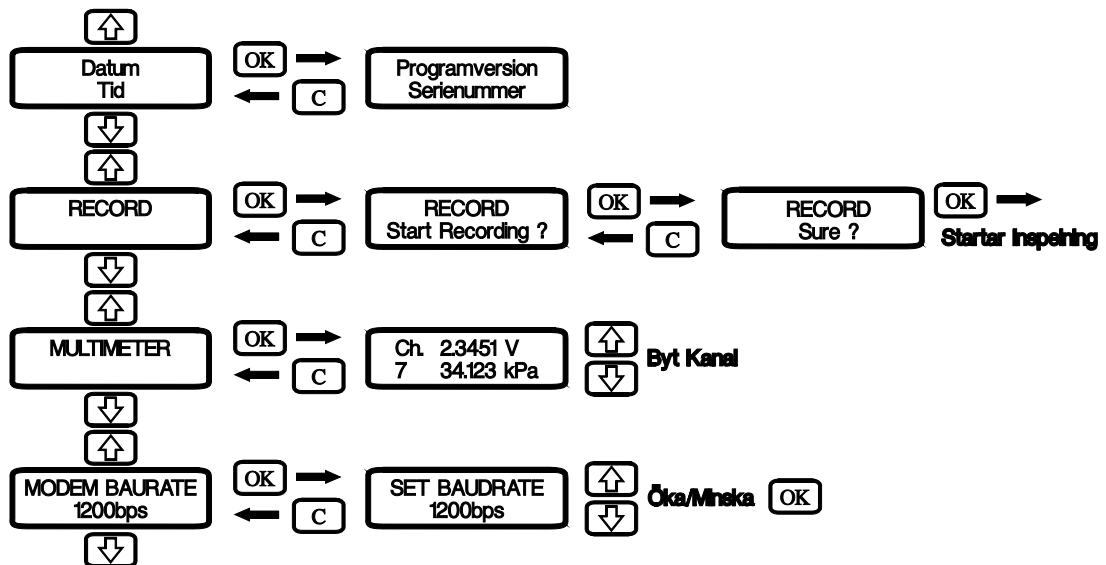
Datum
Tid

OK

C

Programversion
Serienummer

RECORD

OK

C

RECORD
Start Recording ?

OK

C

RECORD
Sure ?

OK

Startar Inspelning

MULTIMETER

OK

C

Ch. 2.3451 V
7 34.123 kPa

Byt Kanal

MODEM BAURATE
1200bps

OK

C

SET BAUDRATE
1200bps

Öka/Minska

OK